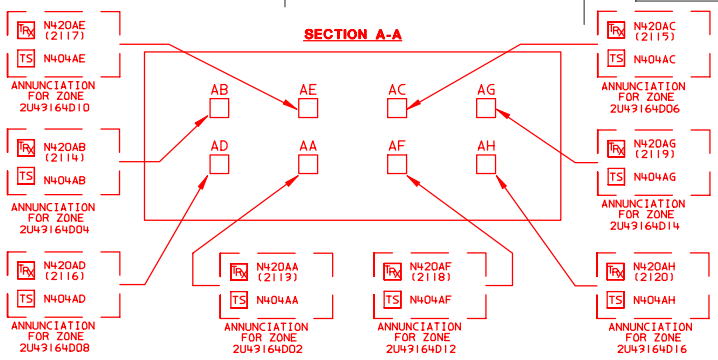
SECTION A-A

TRX N420AE (2117)
TS N404AE
ANNUNCIATION FOR ZONE 2U43164D10

TRX N420AC (2115)
TS N404AC
ANNUNCIATION FOR ZONE 2U43164D06

AB
AE
AC
AG
AD
AA
AF
AH

TRX N420AB (2114)
TS N404AB
ANNUNCIATION FOR ZONE 2U43164D04

TRX N420AG (2119)
TS N404AG
ANNUNCIATION FOR ZONE 2U43164D14

TRX N420AD (2116)
TS N404AD
ANNUNCIATION FOR ZONE 2U43164D08

TRX N420AA (2113)
TS N404AA
ANNUNCIATION FOR ZONE 2U43164D02

TRX N420AF (2118)
TS N404AF
ANNUNCIATION FOR ZONE 2U43164D12

TRX N420AH (2120)
TS N404AH
ANNUNCIATION FOR ZONE 2U43164D16